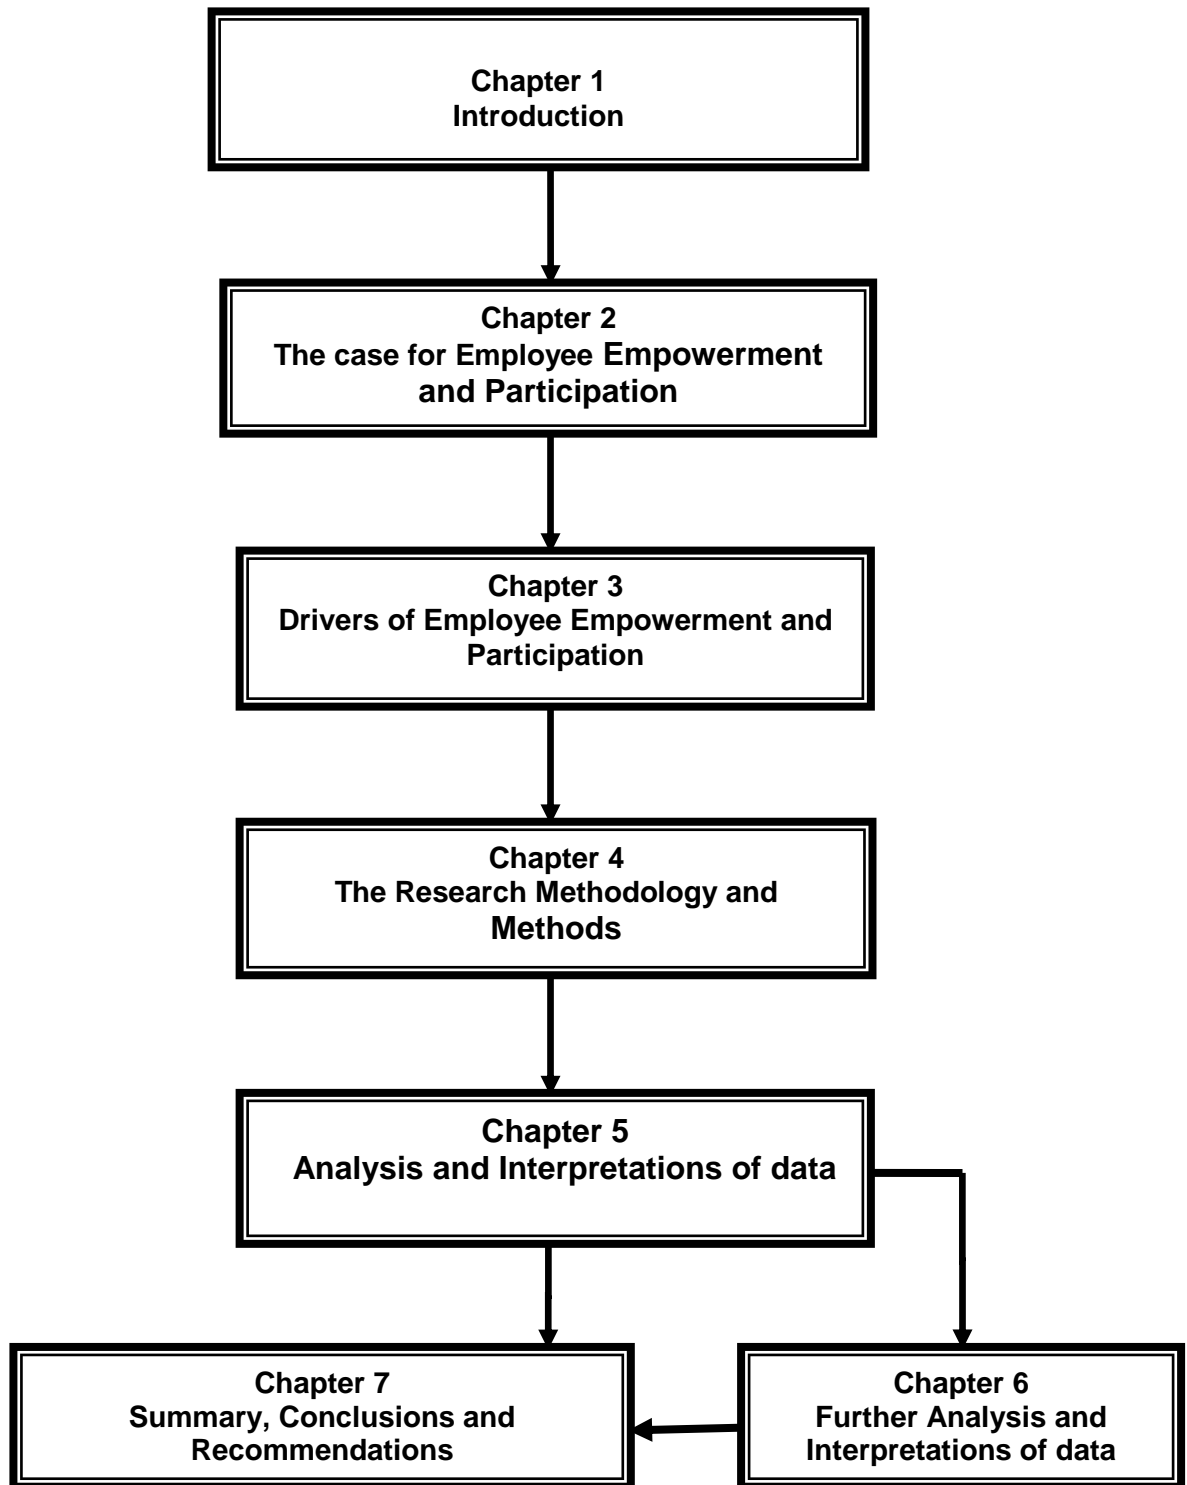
Chapter 1
Introduction

Chapter 2
The case for Employee Empowerment and Participation

Chapter 3
Drivers of Employee Empowerment and Participation

Chapter 4
The Research Methodology and Methods

Chapter 5
Analysis and Interpretations of data

Chapter 7
Summary, Conclusions and Recommendations

Chapter 6
Further Analysis and Interpretations of data